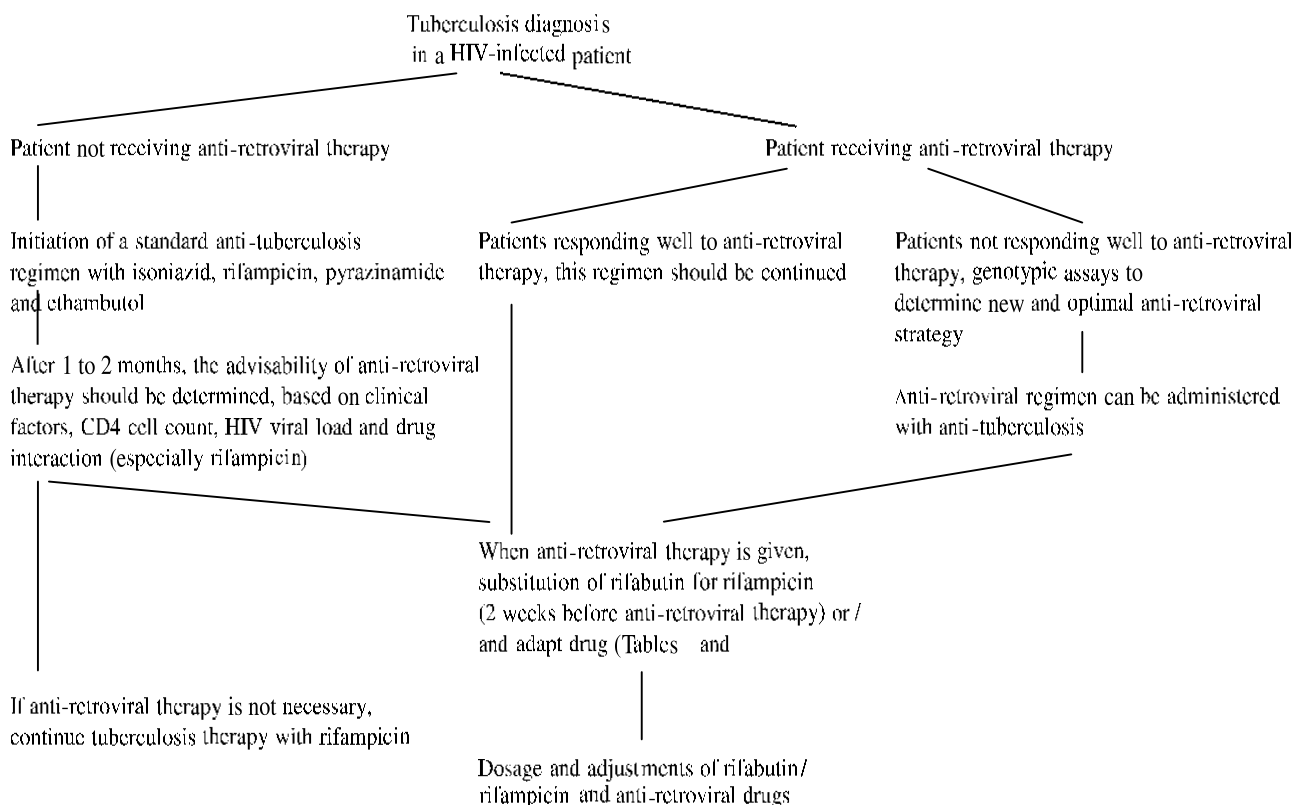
Tuberculosis diagnosis in a HIV-infected patient

Patient not receiving anti-retroviral therapy

Patient receiving anti-retroviral therapy

Initiation of a standard anti-tuberculosis regimen with isoniazid, rifampicin, pyrazinamide and ethambutol

Patients responding well to anti-retroviral therapy, this regimen should be continued

Patients not responding well to anti-retroviral therapy, genotypic assays to determine new and optimal anti-retroviral strategy

After 1 to 2 months, the advisability of anti-retroviral therapy should be determined, based on clinical factors, CD4 cell count, HIV viral load and drug interaction (especially rifampicin)

Anti-retroviral regimen can be administered with anti-tuberculosis

When anti-retroviral therapy is given, substitution of rifabutin for rifampicin (2 weeks before anti-retroviral therapy) or / and adapt drug (Tables and

If anti-retroviral therapy is not necessary, continue tuberculosis therapy with rifampicin

Dosage and adjustments of rifabutin/ rifampicin and anti-retroviral drugs